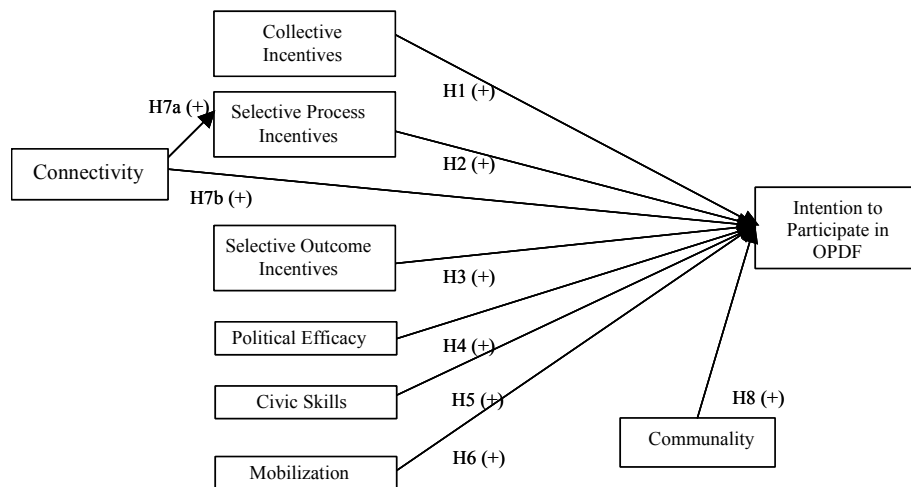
Collective Incentives

H7a (+)

Selective Process Incentives

H1 (+)

Connectivity

H2 (+)

H7b (+)

Intention to Participate in OPDF

Selective Outcome Incentives

H3 (+)

Political Efficacy

H4 (+)

Civic Skills

H5 (+)

H8 (+)

Communality

Mobilization

H6 (+)